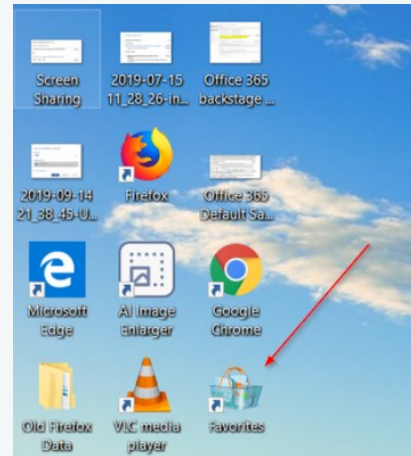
Screen Sharing

2019-07-15 11_28_26-in...

Office 365 backstage ...

2019-09-14 21_38_45-U...

Firefox

Office 365 Default Sa...

Microsoft Edge

AI Image Enlarger

Google Chrome

Old Firefox Data

VLC media player

Favorites